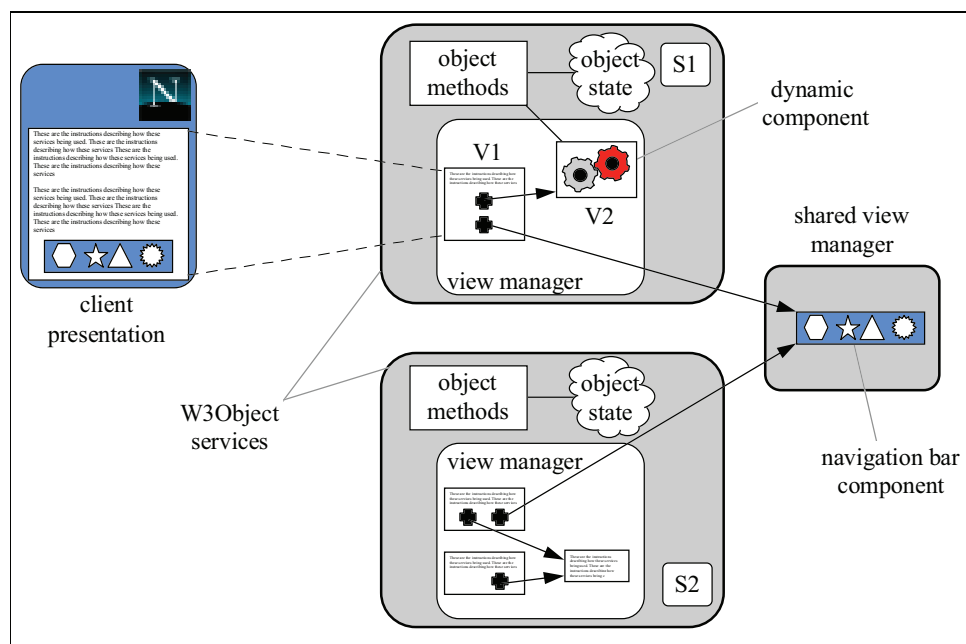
These are the instructions describing how these services being used. These are the instructions describing how these services These are the instructions describing how these services being used. These are the instructions describing how these services

These are the instructions describing how these services being used. These are the instructions describing how these services These are the instructions describing how these services being used. These are the instructions describing how these services

client presentation

object methods

object state

S1

V1

V2

view manager

dynamic component

shared view manager

navigation bar component

W3Object services

object methods

object state

view manager

S2